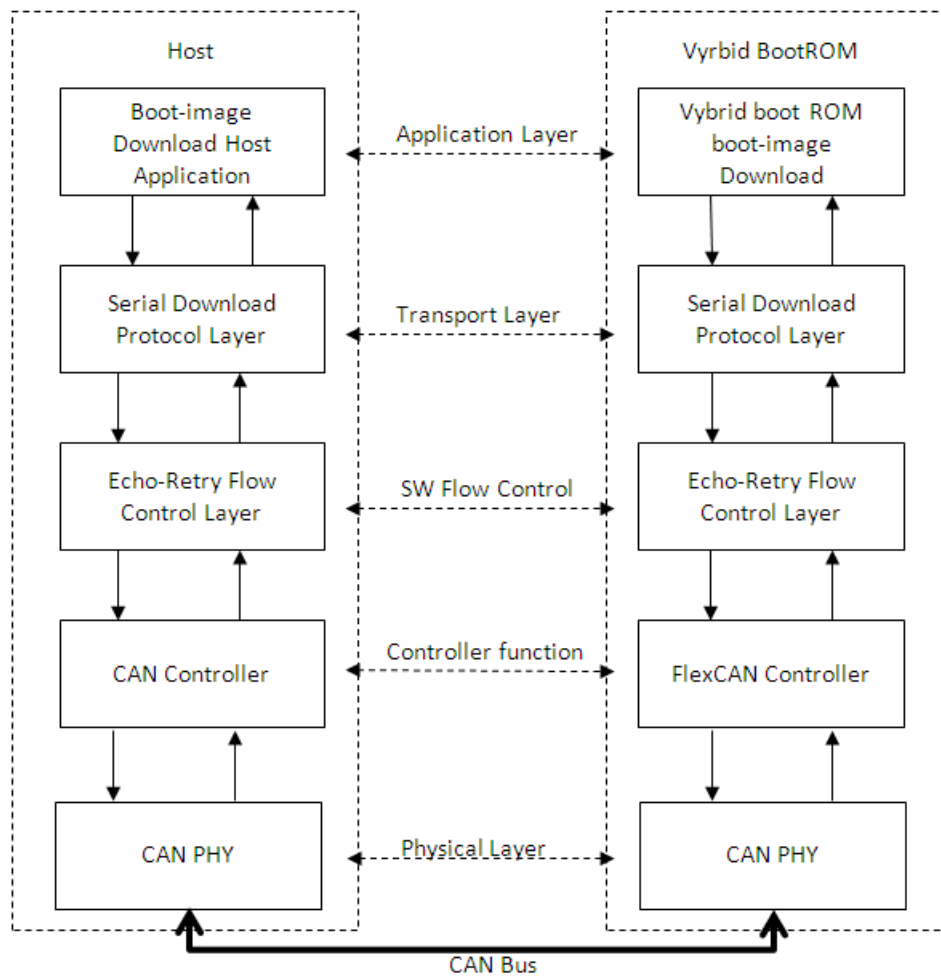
Host

Vyrbid BootROM

Boot-image Download Host Application

Application Layer

Vybrid boot ROM boot-image Download

Serial Download Protocol Layer

Transport Layer

Serial Download Protocol Layer

Echo-Retry Flow Control Layer

SW Flow Control

Echo-Retry Flow Control Layer

CAN Controller

Controller function

FlexCAN Controller

CAN PHY

Physical Layer

CAN PHY

CAN Bus